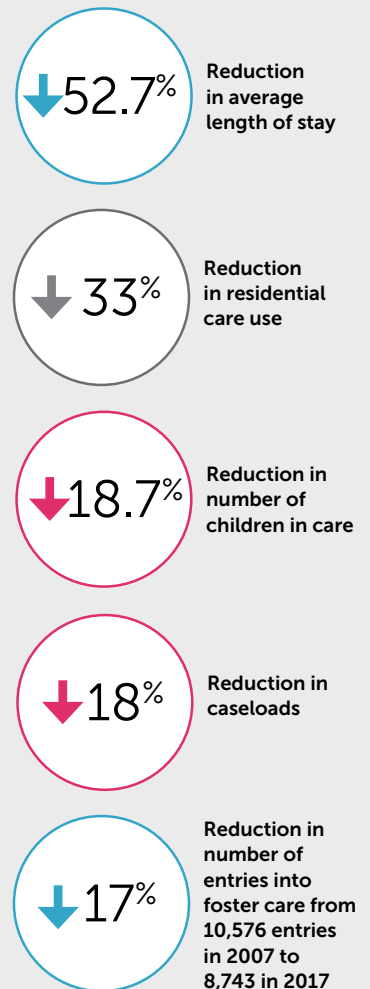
52.7%

Reduction in average length of stay

33%

Reduction in residential care use

18.7%

Reduction in number of children in care

18%

Reduction in caseloads

17%

Reduction in number of entries into foster care from 10,576 entries in 2007 to 8,743 in 2017